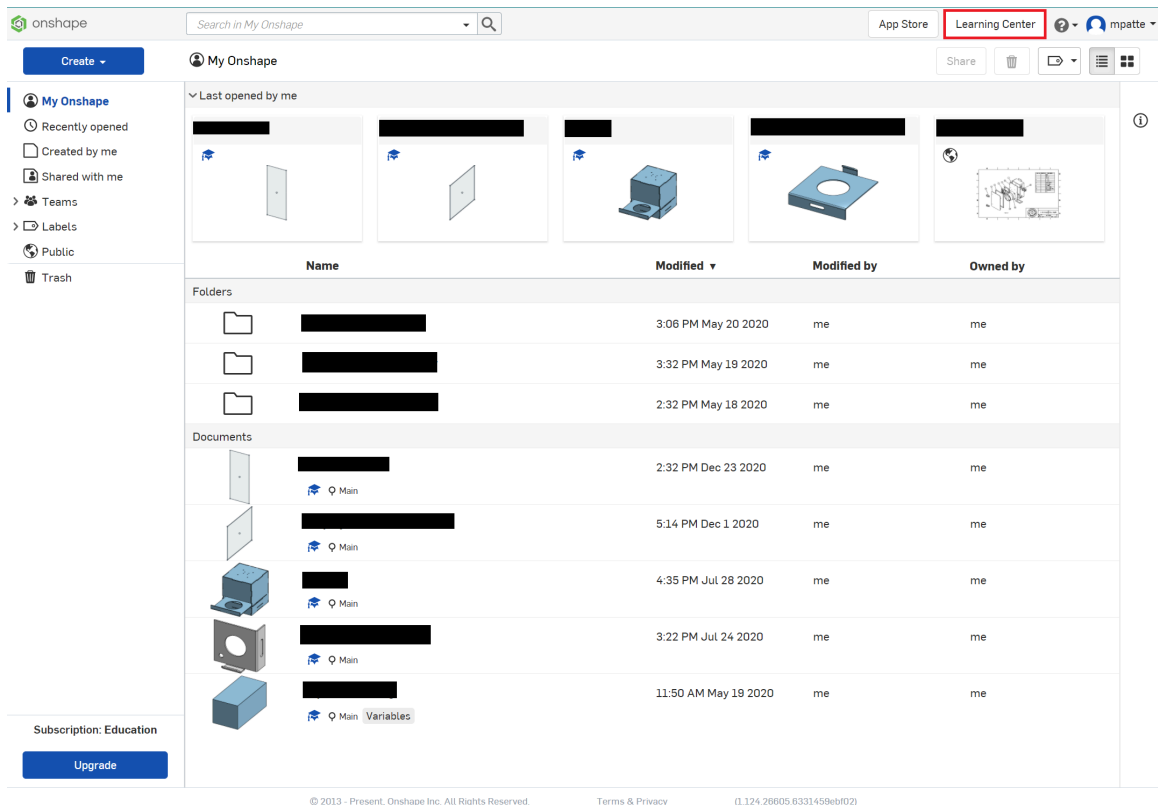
onshape

Search in My Onshape

App Store

Learning Center

mpatte

Create

My Onshape

Share

My Onshape
Recently opened
Created by me
Shared with me
Teams
Labels
Public
Trash

Last opened by me

| Name | Modified ▼ | Modified by | Owned by |
|---|---|---|---|
| Folders | | | |
| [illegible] | 3:06 PM May 20 2020 | me | me |
| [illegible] | 3:32 PM May 19 2020 | me | me |
| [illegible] | 2:32 PM May 18 2020 | me | me |
| Documents | | | |
| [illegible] Main | 2:32 PM Dec 23 2020 | me | me |
| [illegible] Main | 5:14 PM Dec 1 2020 | me | me |
| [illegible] Main | 4:35 PM Jul 28 2020 | me | me |
| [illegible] Main | 3:22 PM Jul 24 2020 | me | me |
| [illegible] Main Variables | 11:50 AM May 19 2020 | me | me |

Subscription: Education

Upgrade

© 2013 - Present. Onshape Inc. All Rights Reserved.    Terms & Privacy    (1.124.26605.6331459ebf02)